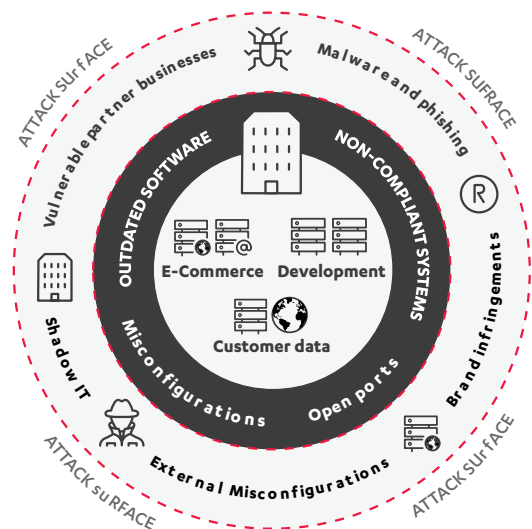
ATTACK SUrfACE

Vulnerable partner businesses

Malware and phishing

ATTACK SUfRACE

OUTDATED SOFTWARE

NON-COMPLIANT SYSTEMS

E-Commerce

Development

Customer data

Brand infringements

Shadow IT

Misconfigurations

Open ports

External Misconfigurations

ATTACK suRFACE

ATTACK SUrfACE